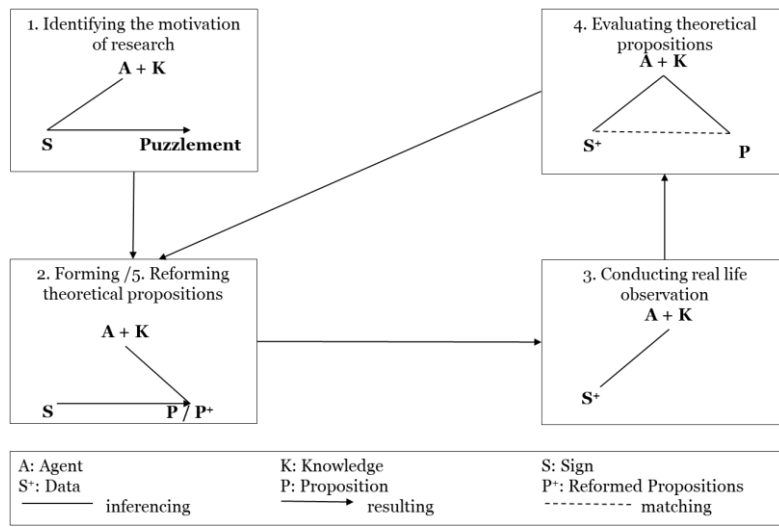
1. Identifying the motivation of research

A + K

S

Puzzlement

4. Evaluating theoretical propositions

A + K

$S^+$

P

2. Forming /5. Reforming theoretical propositions

A + K

S

P / $P^+$

3. Conducting real life observation

A + K

$S^+$

A: Agent
$S^+$: Data
inferencing

K: Knowledge
P: Proposition
resulting

S: Sign
$P^+$: Reformed Propositions
matching